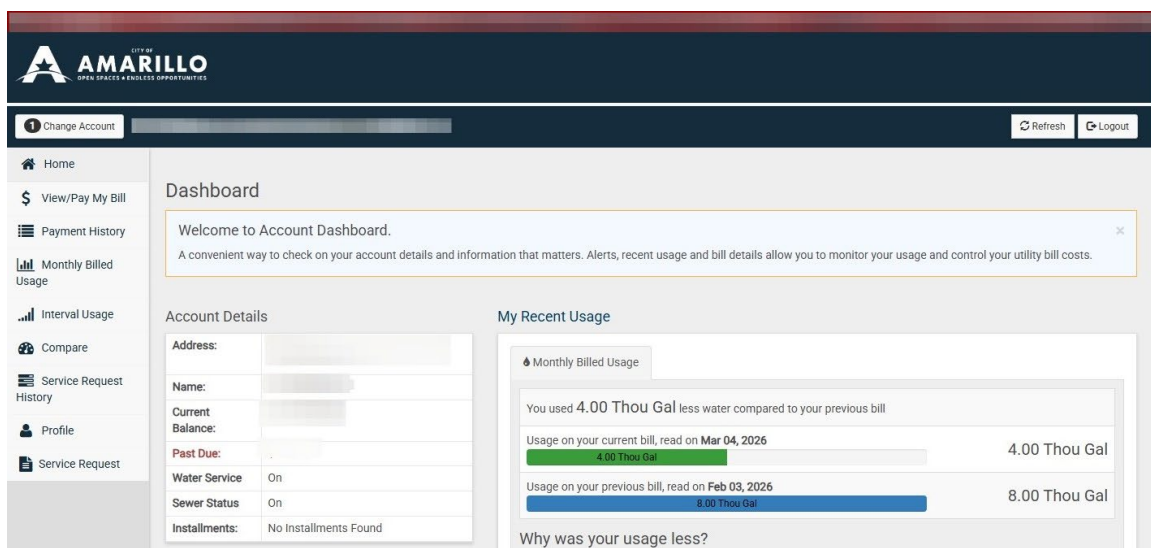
CITY OF
AMARILLO
OPEN SPACES ♦ ENDLESS OPPORTUNITIES

1 Change Account

Refresh Logout

Home
View/Pay My Bill
Payment History
Monthly Billed Usage
Interval Usage
Compare
Service Request History
Profile
Service Request

Dashboard

Welcome to Account Dashboard.
A convenient way to check on your account details and information that matters. Alerts, recent usage and bill details allow you to monitor your usage and control your utility bill costs.

×

Account Details

| Address: | |
|---|---|
| Name: | |
| Current Balance: | |
| Past Due: | |
| Water Service | On |
| Sewer Status | On |
| Installments: | No Installments Found |

My Recent Usage

Monthly Billed Usage

You used 4.00 Thou Gal less water compared to your previous bill

Usage on your current bill, read on Mar 04, 2026
4.00 Thou Gal
4.00 Thou Gal

Usage on your previous bill, read on Feb 03, 2026
8.00 Thou Gal
8.00 Thou Gal

Why was your usage less?